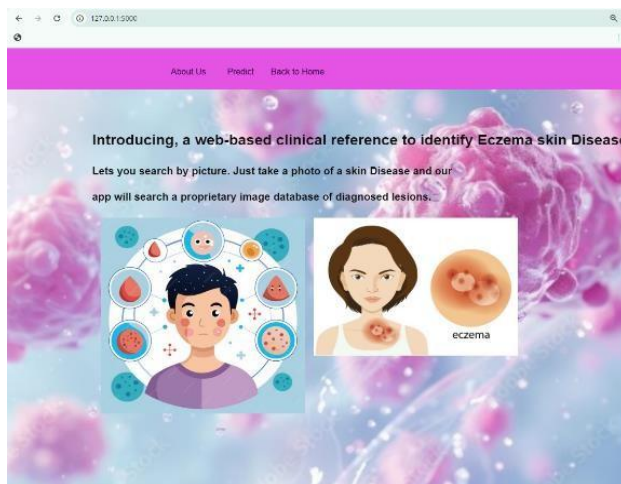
127.0.0.1:5000

About Us Predict Back to Home

Introducing, a web-based clinical reference to identify Eczema skin Disease

Lets you search by picture. Just take a photo of a skin Disease and our app will search a proprietary image database of diagnosed lesions.

eczema